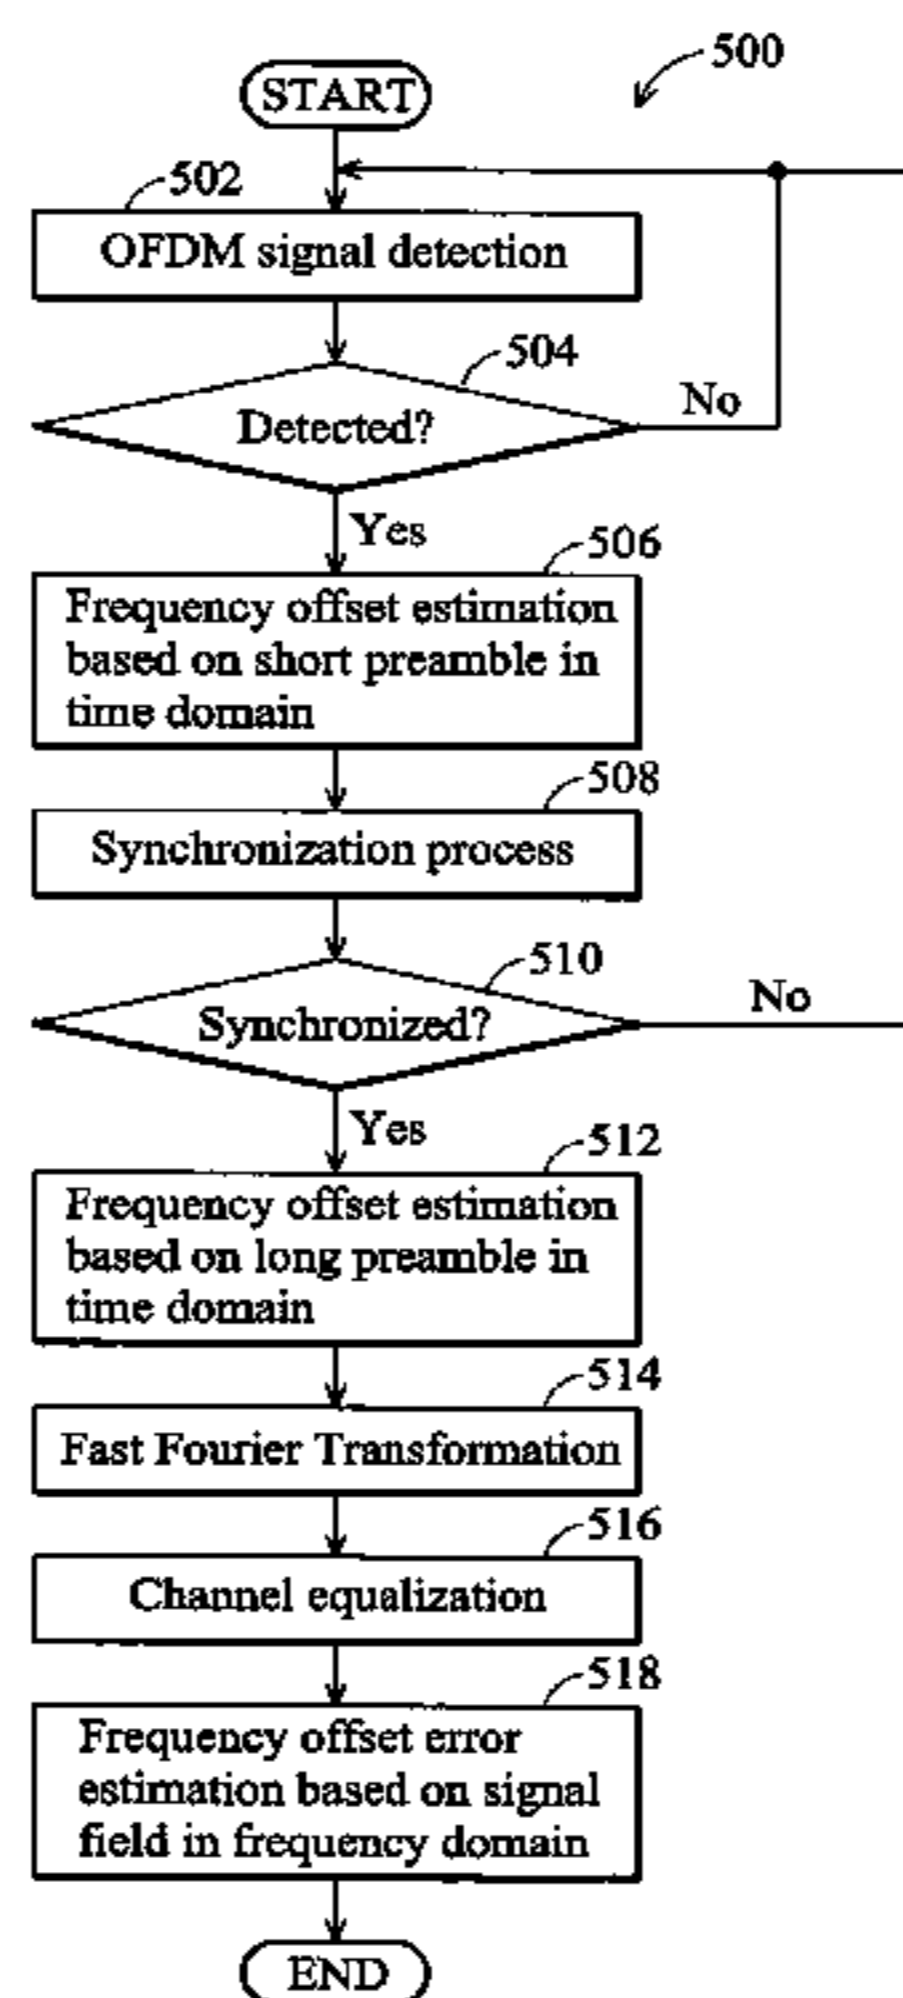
500

START

502

OFDM signal detection

504

Detected?

No

Yes

506

Frequency offset estimation based on short preamble in time domain

508

Synchronization process

510

Synchronized?

No

Yes

512

Frequency offset estimation based on long preamble in time domain

514

Fast Fourier Transformation

516

Channel equalization

518

Frequency offset error estimation based on signal field in frequency domain

END